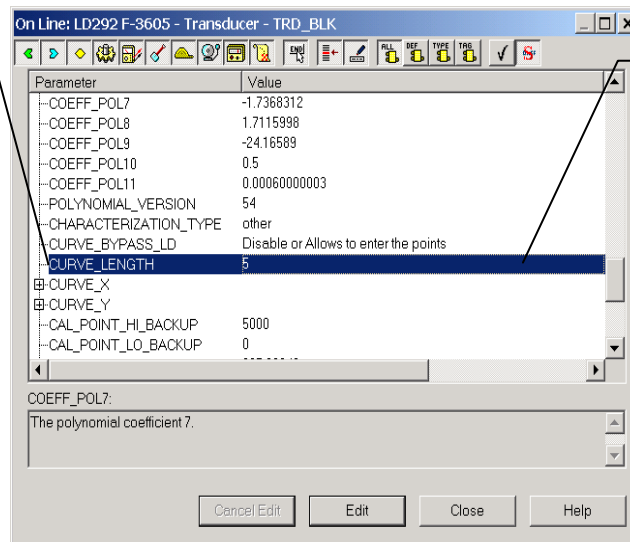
On Line: LD292 F-3605 - Transducer - TRD_BLK

ALL DEF TYPE TAG

| Parameter | Value |
|---|---|
| COEFF_POL7 | -1.7368312 |
| COEFF_POL8 | 1.7115998 |
| COEFF_POL9 | -24.16589 |
| COEFF_POL10 | 0.5 |
| COEFF_POL11 | 0.00060000003 |
| POLYNOMIAL_VERSION | 54 |
| CHARACTERIZATION_TYPE | other |
| CURVE_BYPASS_LD | Disable or Allows to enter the points |
| CURVE_LENGTH | 5 |
| CURVE_X | |
| CURVE_Y | |
| CAL_POINT_HI_BACKUP | 5000 |
| CAL_POINT_LO_BACKUP | 0 |

COEFF_POL7:

The polynomial coefficient 7.

Cancel Edit Edit Close Help